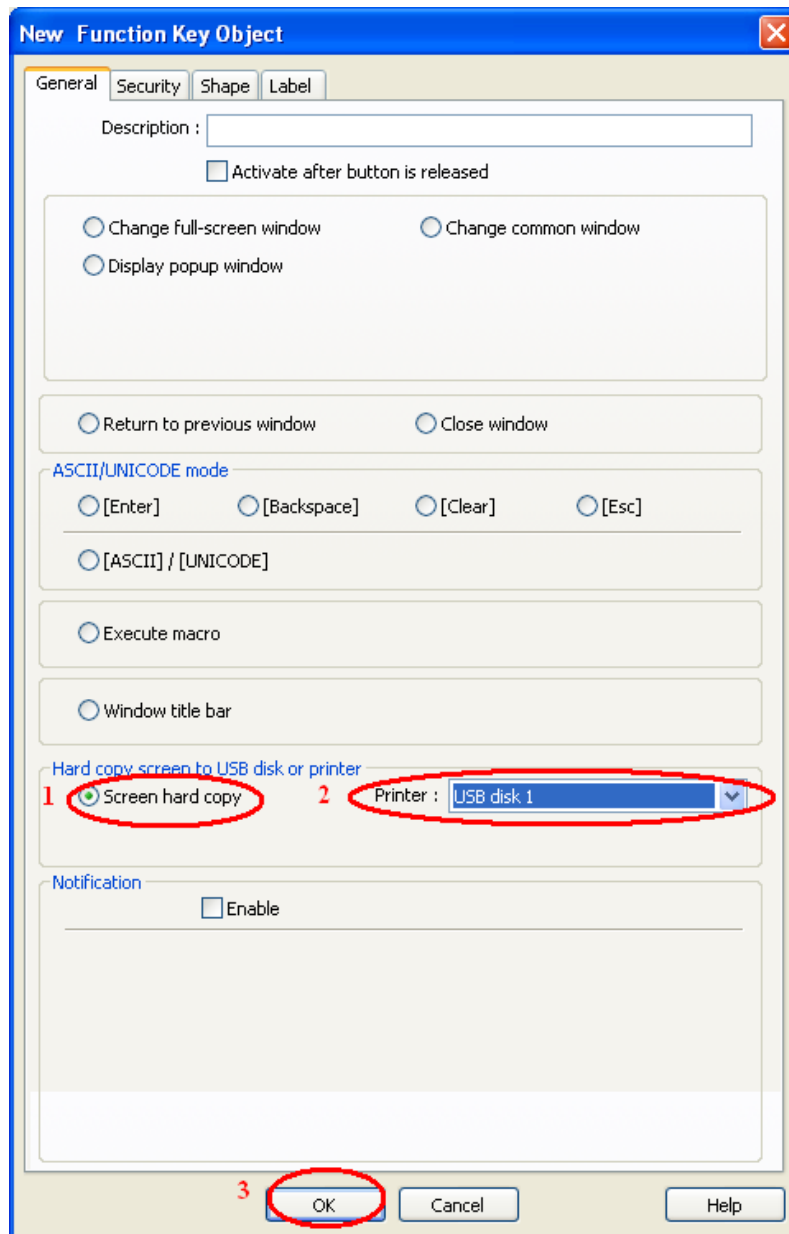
New Function Key Object

General Security Shape Label

Description :

Activate after button is released

Change full-screen window
Change common window
Display popup window

Return to previous window
Close window

ASCII/UNICODE mode
[Enter]
[Backspace]
[Clear]
[Esc]
[ASCII] / [UNICODE]

Execute macro

Window title bar

Hard copy screen to USB disk or printer
1 Screen hard copy
2 Printer : USB disk 1

Notification
Enable

3 OK Cancel Help